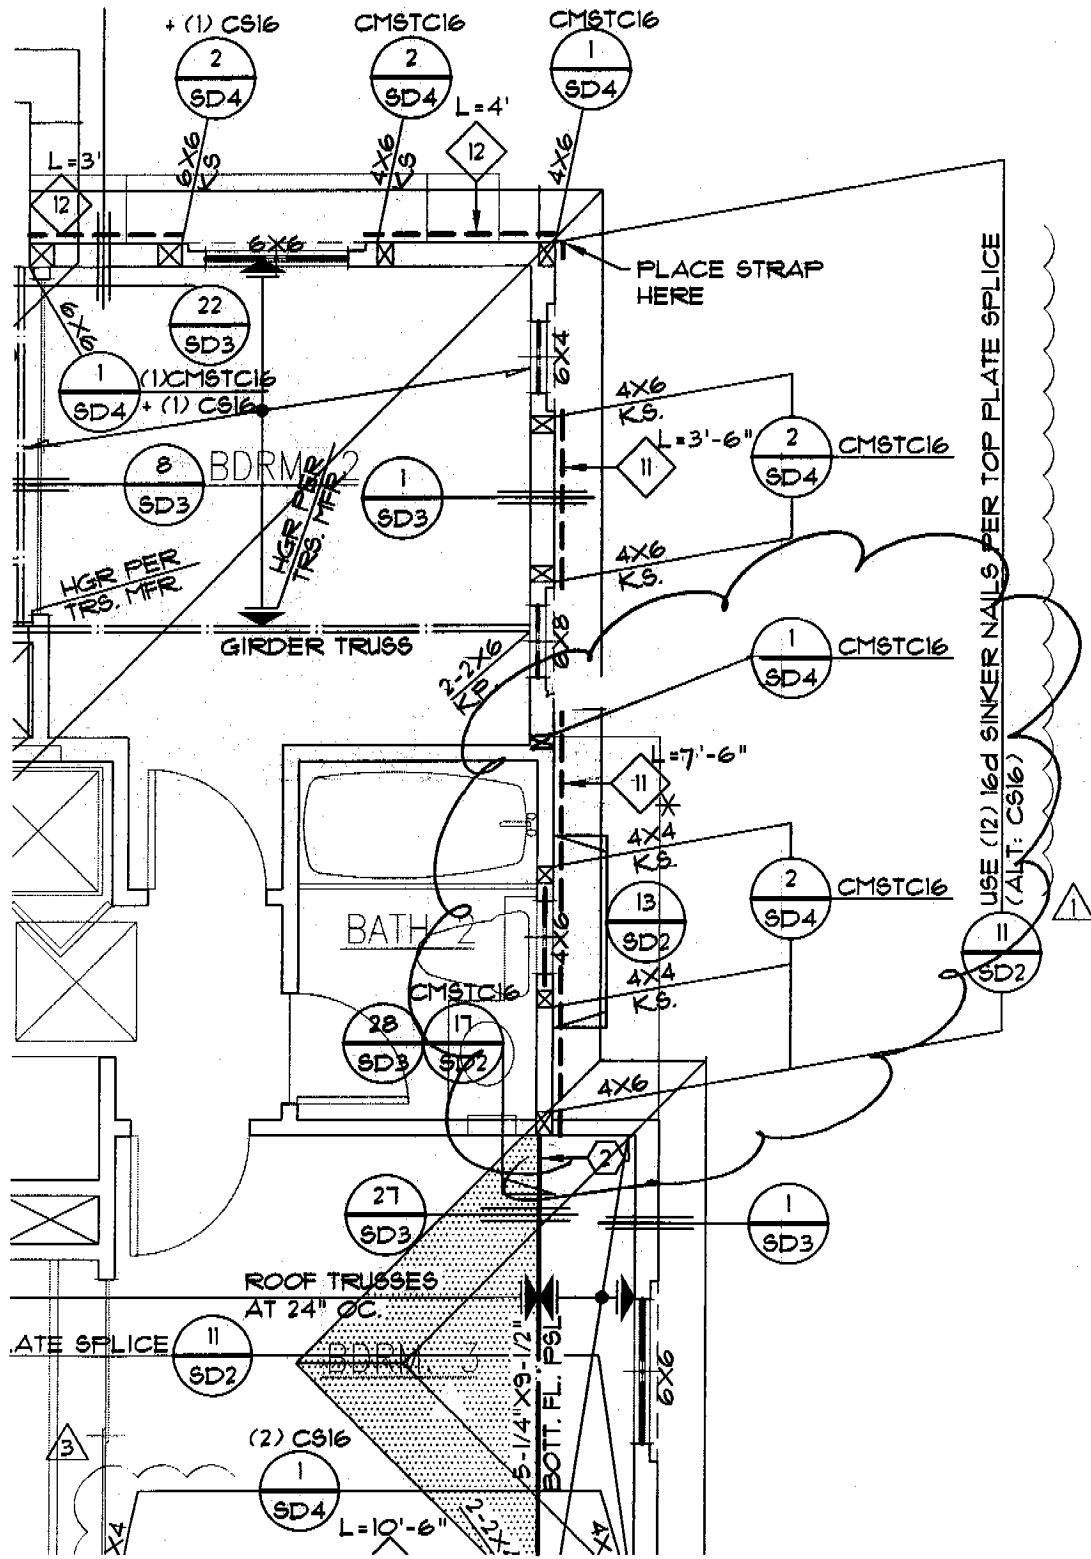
+ (1) CS16
2
SD4
CMSTC16
2
SD4
CMSTC16
1
SD4
L=4'
12
L=3'
12
6X6
KS
4X6
KS
4X6
6X6
PLACE STRAP HERE
22
SD3
6X6
1
SD4
(1)CMSTC16
+ (1) CS16
6X4
4X6
KS.
L=3'-6"
2
SD4
CMSTC16
11
8
SD3
BDRM. 2
1
SD3
HGR PER TRS. MFR.
4X6
KS.
HGR PER TRS. MFR.
GIRDER TRUSS
6X8
2-2X6
KP.
1
SD4
CMSTC16
USE (12) 16d SINKER NAILS PER TOP PLATE SPLICE
(ALT: CS16)
L=7'-6"
11
4X4
KS.
2
SD4
CMSTC16
13
SD2
BATH 2
4X6
4X4
KS.
11
SD2
1
CMSTC16
28
SD3
17
SD2
4X6
2
27
SD3
1
SD3
ROOF TRUSSES AT 24" OC.
ATE SPLICE
11
SD2
BDRM. 3
5-1/4"X9-1/2"
BOTT. FL. PSL
6X6
3
(2) CS16
1
SD4
L=10'-6"
4X
2-2X
4X